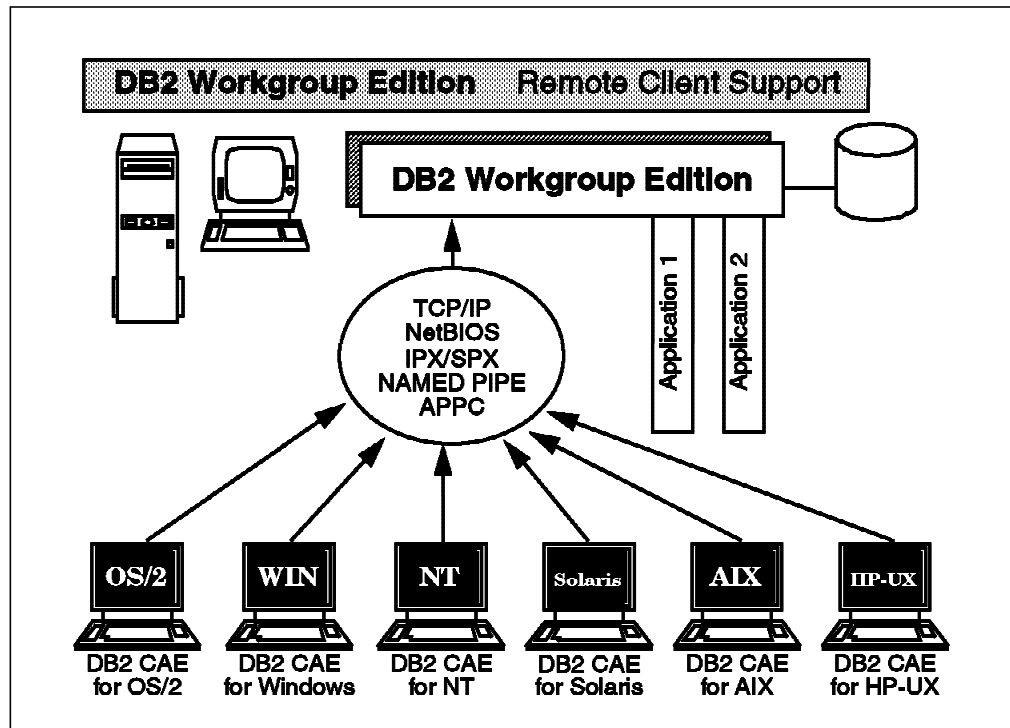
DB2 Workgroup Edition Remote Client Support

DB2 Workgroup Edition

Application 1

Application 2

TCP/IP
NetBIOS
IPX/SPX
NAMED PIPE
APPC

OS/2

WIN

NT

Solaris

AIX

HP-UX

DB2 CAE for OS/2

DB2 CAE for Windows

DB2 CAE for NT

DB2 CAE for Solaris

DB2 CAE for AIX

DB2 CAE for HP-UX